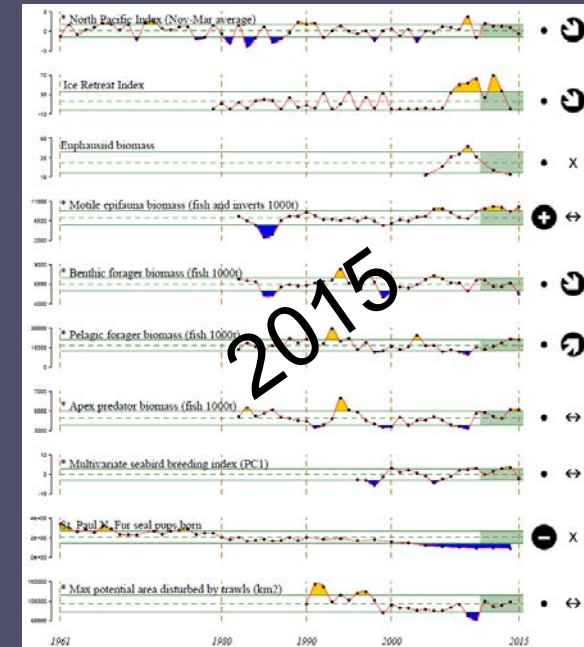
* North Pacific Index (Nov-Mar average)

Ice Retreat Index

Euphausiid biomass

x

* Motile epifauna biomass (fish and inverts 1000t)

11000

6500

2000

↔

* Benthic forager biomass (fish 1000t)

* Pelagic forager biomass (fish 1000t)

2015

* Apex predator biomass (fish 1000t)

7000

5000

3000

↔

* Multivariate seabird breeding index (PC1)

↔

St. Paul N. Fur seal pups born

4e+05

2e+05

0e+00

x

* Max potential area disturbed by trawls (km2)

160000

100000

60000

↔

1961

1980

1990

2000

2015